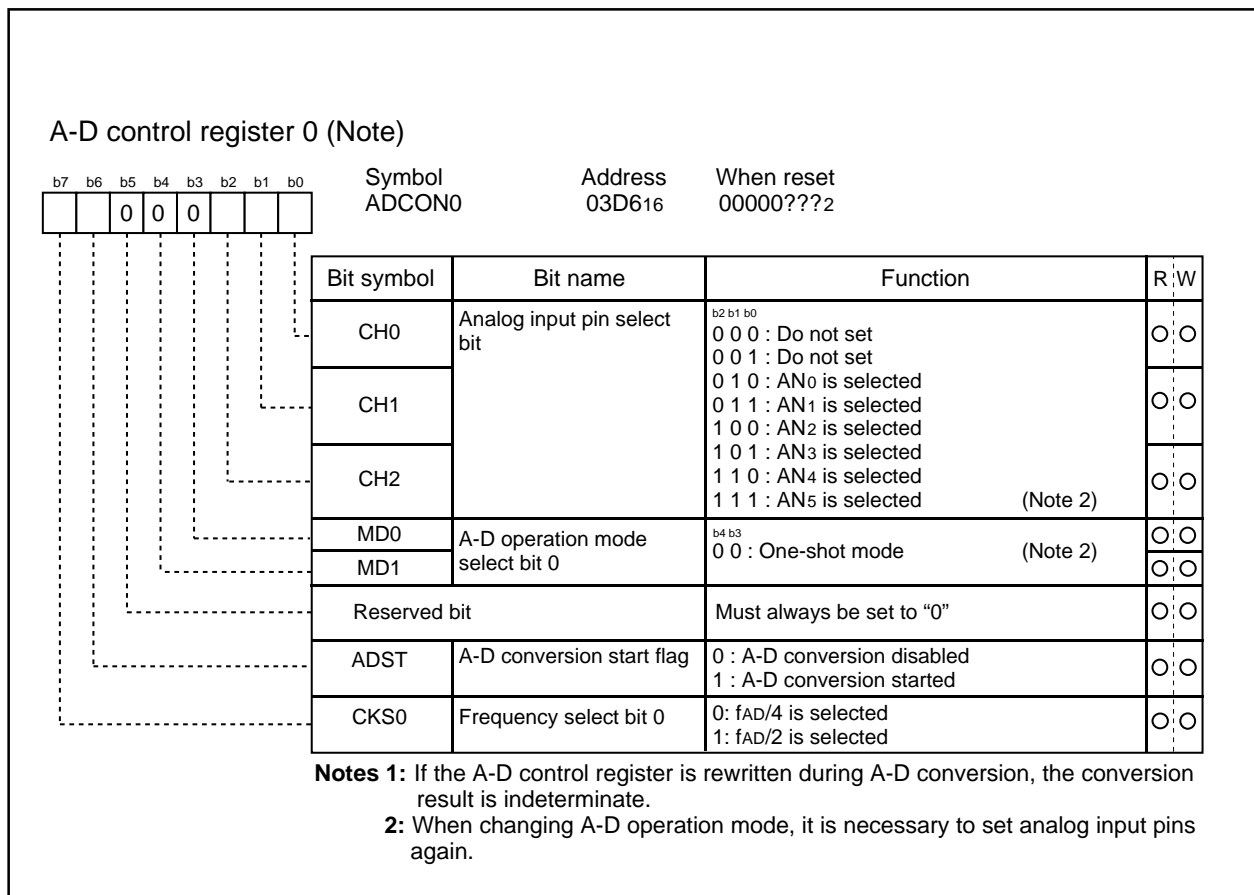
A-D control register 0 (Note)

b7 b6 b5 b4 b3 b2 b1 b0
0 0 0

Symbol
ADCON0

Address
03D6$_{16}$

When reset
00000???$_2$

| Bit symbol | Bit name | Function | R | W |
|---|---|---|---|---|
| CH0 | Analog input pin select bit | b2 b1 b0<br>0 0 0 : Do not set<br>0 0 1 : Do not set | O | O |
| CH1 | | 0 1 0 : AN$_0$ is selected<br>0 1 1 : AN$_1$ is selected<br>1 0 0 : AN$_2$ is selected | O | O |
| CH2 | | 1 0 1 : AN$_3$ is selected<br>1 1 0 : AN$_4$ is selected<br>1 1 1 : AN$_5$ is selected (Note 2) | O | O |
| MD0 | A-D operation mode select bit 0 | b4 b3<br>0 0 : One-shot mode (Note 2) | O | O |
| MD1 | | | O | O |
| Reserved bit | | Must always be set to “0” | O | O |
| ADST | A-D conversion start flag | 0 : A-D conversion disabled<br>1 : A-D conversion started | O | O |
| CKS0 | Frequency select bit 0 | 0: f$_{AD}$/4 is selected<br>1: f$_{AD}$/2 is selected | O | O |

Notes 1: If the A-D control register is rewritten during A-D conversion, the conversion result is indeterminate.
2: When changing A-D operation mode, it is necessary to set analog input pins again.